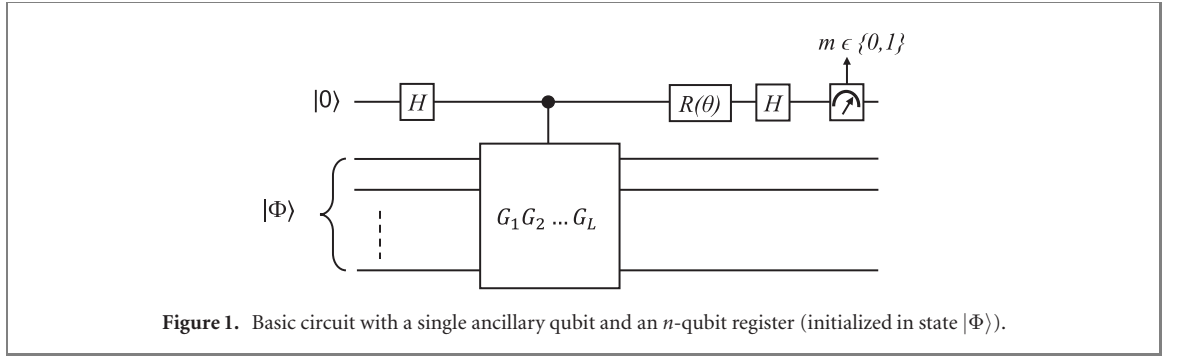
$m \epsilon \{0,1\}$

$|0\rangle$ $H$ $R(\theta)$ $H$

$|\Phi\rangle$ $G_1 G_2 \ldots G_L$

**Figure 1.** Basic circuit with a single ancillary qubit and an $n$-qubit register (initialized in state $|\Phi\rangle$).